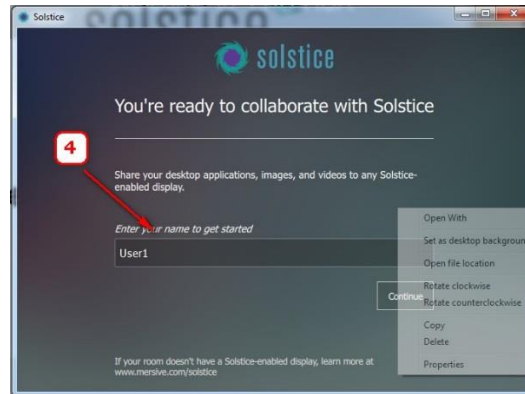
Solstice

solstice

You're ready to collaborate with Solstice

4

Share your desktop applications, images, and videos to any Solstice-enabled display.

Enter your name to get started

User1

Continue

If your room doesn't have a Solstice-enabled display, learn more at www.mersive.com/solstice

Open With
Set as desktop backgroun
Open file location
Rotate clockwise
Rotate counterclockwise
Copy
Delete
Properties